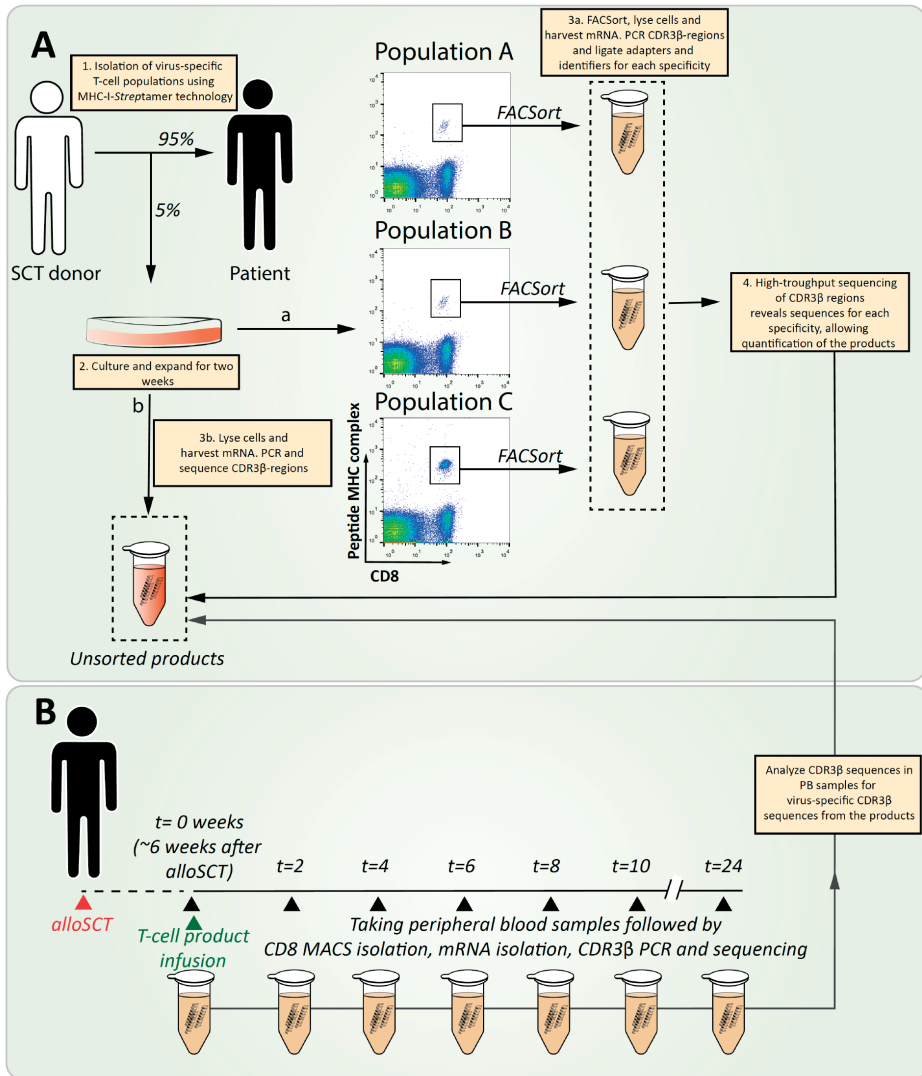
A

1. Isolation of virus-specific T-cell populations using MHC-I-*Strep*tamer technology

95%

5%

SCT donor

Patient

2. Culture and expand for two weeks

a

b

3b. Lyse cells and harvest mRNA. PCR and sequence CDR3β-regions

Unsorted products

Population A

FACSort

Population B

FACSort

Population C

FACSort

Peptide MHC complex

CD8

3a. FACSort, lyse cells and harvest mRNA. PCR CDR3β-regions and ligate adapters and identifiers for each specificity

4. High-troughput sequencing of CDR3β regions reveals sequences for each specificity, allowing quantification of the products

B

t= 0 weeks (~6 weeks after alloSCT)

t=2

t=4

t=6

t=8

t=10

t=24

alloSCT

T-cell product infusion

Taking peripheral blood samples followed by CD8 MACS isolation, mRNA isolation, CDR3β PCR and sequencing

Analyze CDR3β sequences in PB samples for virus-specific CDR3β sequences from the products